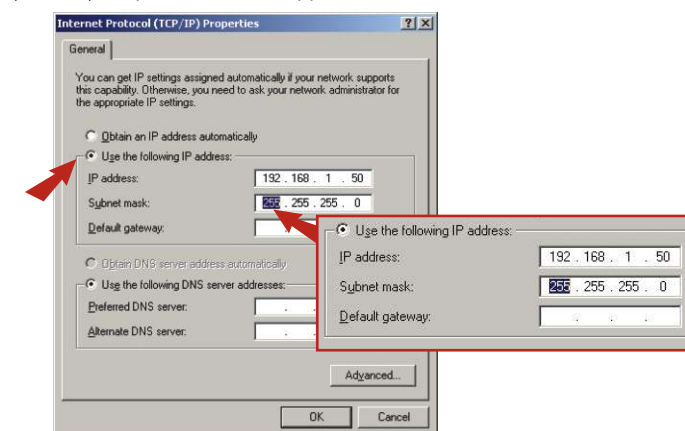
Internet Protocol (TCP/IP) Properties

General

You can get IP settings assigned automatically if your network supports this capability. Otherwise, you need to ask your network administrator for the appropriate IP settings.

Obtain an IP address automatically

Use the following IP address:

IP address: 192 . 168 . 1 . 50

Subnet mask: 255 . 255 . 255 . 0

Default gateway:

Obtain DNS server address automatically

Use the following DNS server addresses:

Preferred DNS server:

Alternate DNS server:

Use the following IP address:

IP address: 192 . 168 . 1 . 50

Subnet mask: 255 . 255 . 255 . 0

Default gateway: . . .

Advanced...

OK Cancel